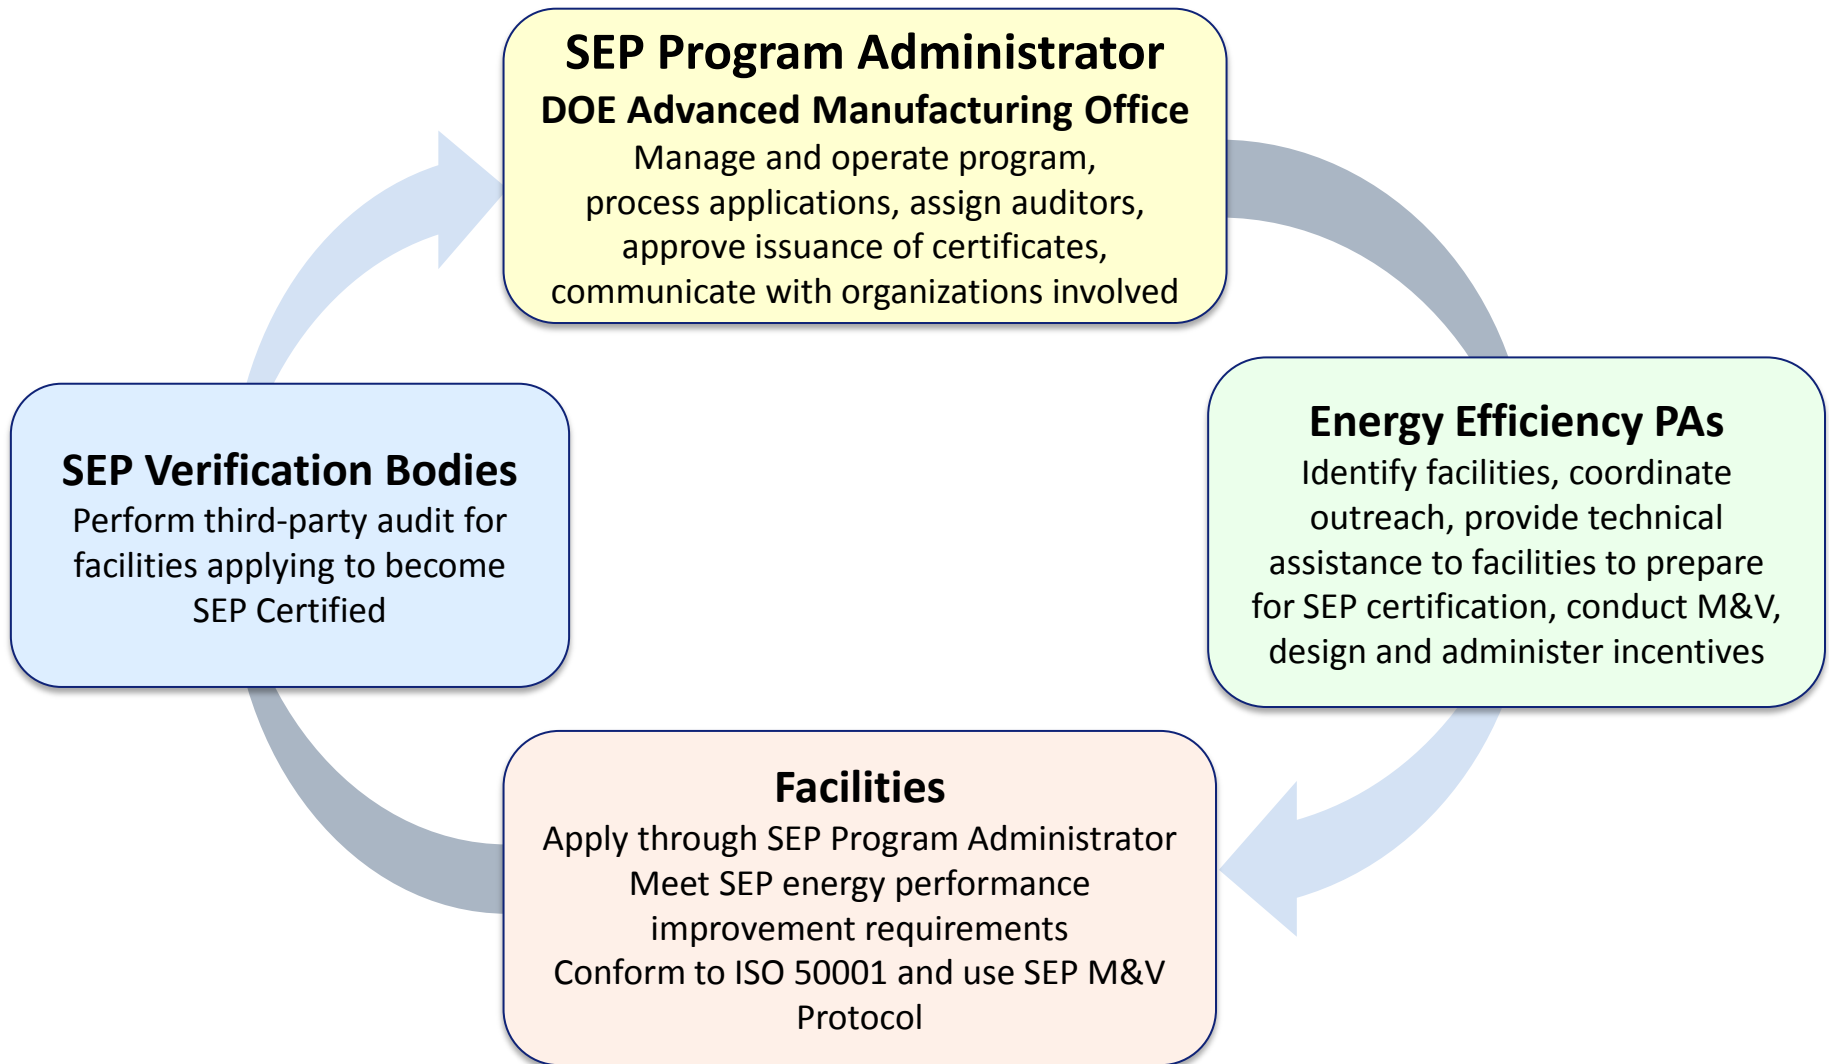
SEP Program Administrator
DOE Advanced Manufacturing Office
Manage and operate program, process applications, assign auditors, approve issuance of certificates, communicate with organizations involved

Energy Efficiency PAs
Identify facilities, coordinate outreach, provide technical assistance to facilities to prepare for SEP certification, conduct M&V, design and administer incentives

Facilities
Apply through SEP Program Administrator
Meet SEP energy performance improvement requirements
Conform to ISO 50001 and use SEP M&V Protocol

SEP Verification Bodies
Perform third-party audit for facilities applying to become SEP Certified